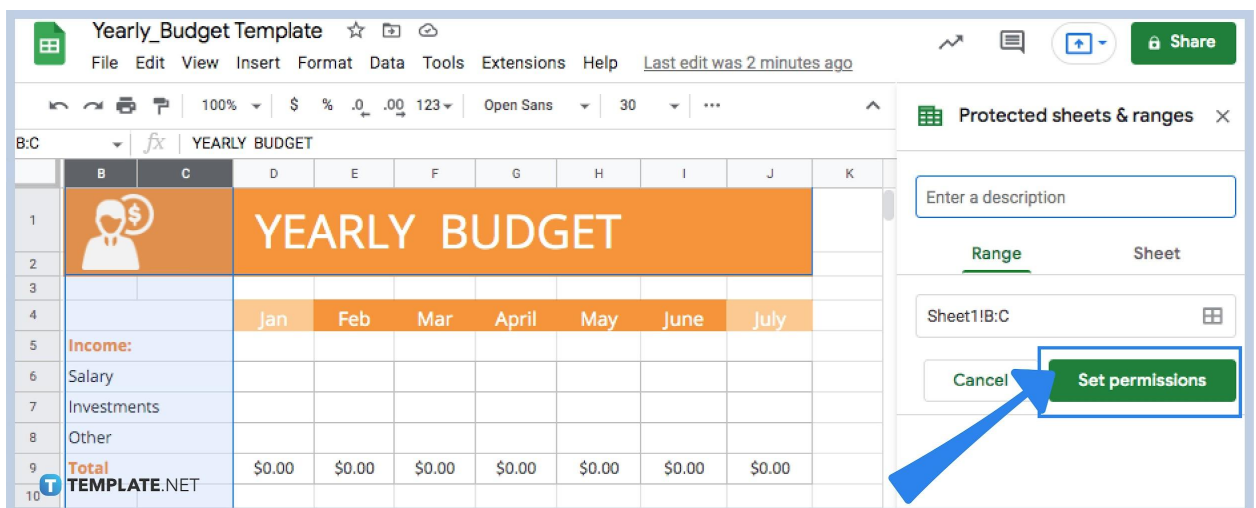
Yearly_Budget Template

File Edit View Insert Format Data Tools Extensions Help Last edit was 2 minutes ago

Share

100% $ % .0 .00 123 Open Sans 30

B:C $fx$ YEARLY BUDGET

| | B | C | D | E | F | G | H | I | J | K |
|---|---|---|---|---|---|---|---|---|---|---|
| 1 | | | YEARLY BUDGET | | | | | | | |
| 2 | | | | | | | | | | |
| 3 | | | | | | | | | | |
| 4 | | | Jan | Feb | Mar | April | May | June | July | |
| 5 | Income: | | | | | | | | | |
| 6 | Salary | | | | | | | | | |
| 7 | Investments | | | | | | | | | |
| 8 | Other | | | | | | | | | |
| 9 | Total | | $0.00 | $0.00 | $0.00 | $0.00 | $0.00 | $0.00 | $0.00 | |
| 10 | | | | | | | | | | |

TEMPLATE.NET

Protected sheets & ranges

Enter a description

Range Sheet

Sheet1!B:C

Cancel Set permissions